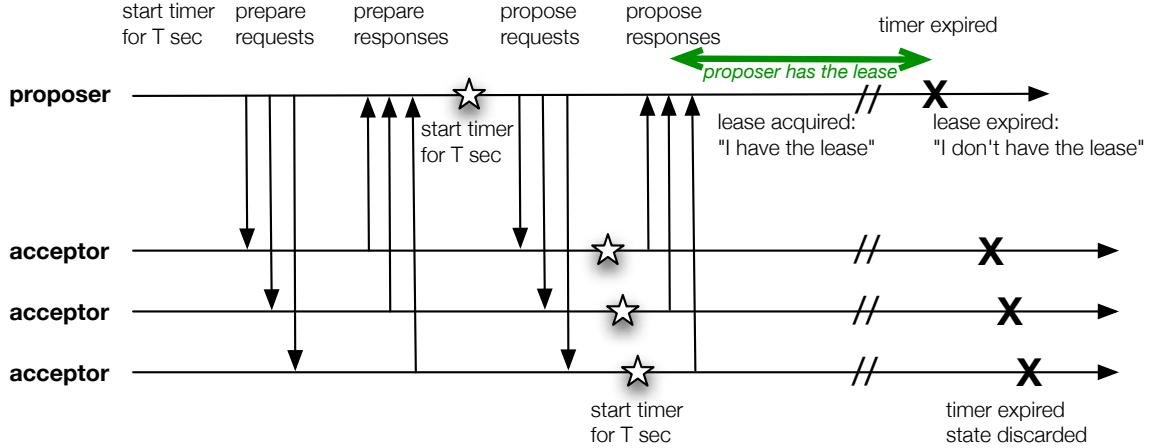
start timer for T sec

prepare requests

prepare responses

propose requests

propose responses

timer expired

proposer has the lease

proposer

start timer for T sec

lease acquired: "I have the lease"

lease expired: "I don't have the lease"

acceptor

acceptor

acceptor

start timer for T sec

timer expired state discarded